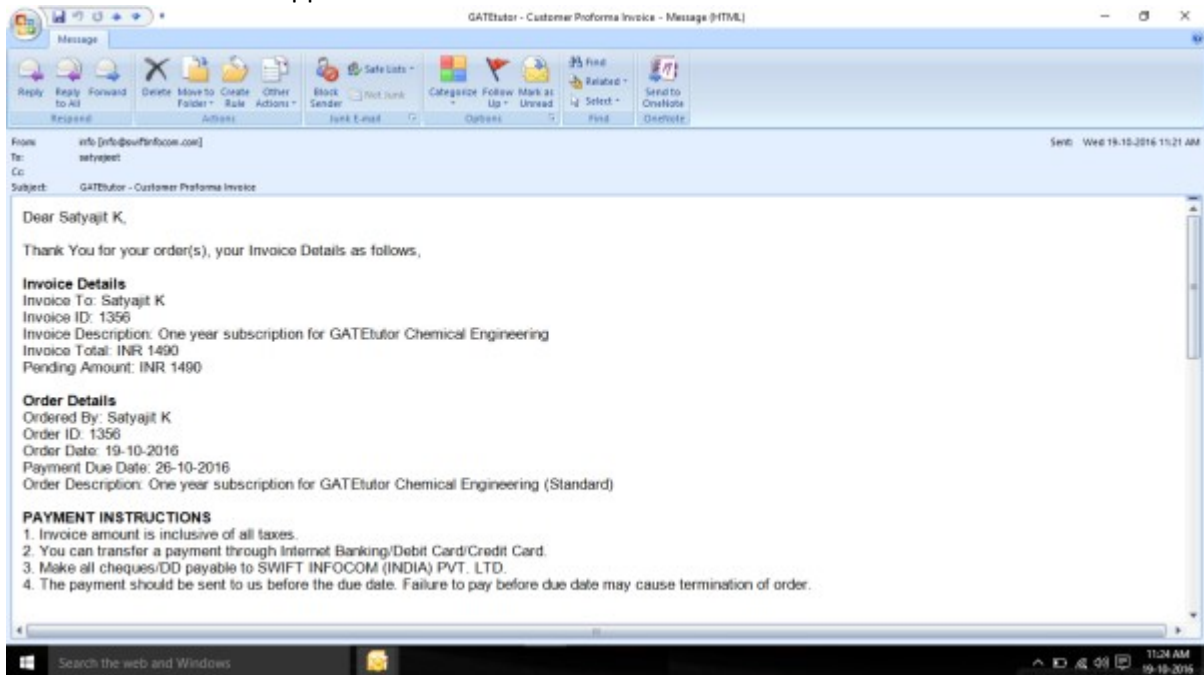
GATEtutor - Customer Proforma Invoice - Message (HTML)

Message

Reply Reply to All Forward
Respond
Delete Move to Folder Create Rule Other Actions
Actions
Block Sender Safe Lists Not Junk
Junk E-mail
Categorize Follow Up Mark as Unread
Options
Find Related Select
Find
Send to OneNote
OneNote

From: info [info@swiftinfocom.com]
To: satyajeet
Cc:
Subject: GATEtutor - Customer Proforma Invoice
Sent: Wed 19-10-2016 11:21 AM

Dear Satyajit K,

Thank You for your order(s), your Invoice Details as follows,

Invoice Details
Invoice To: Satyajit K
Invoice ID: 1356
Invoice Description: One year subscription for GATEtutor Chemical Engineering
Invoice Total: INR 1490
Pending Amount: INR 1490

Order Details
Ordered By: Satyajit K
Order ID: 1356
Order Date: 19-10-2016
Payment Due Date: 26-10-2016
Order Description: One year subscription for GATEtutor Chemical Engineering (Standard)

PAYMENT INSTRUCTIONS
1. Invoice amount is inclusive of all taxes.
2. You can transfer a payment through Internet Banking/Debit Card/Credit Card.
3. Make all cheques/DD payable to SWIFT INFOCOM (INDIA) PVT. LTD.
4. The payment should be sent to us before the due date. Failure to pay before due date may cause termination of order.

Search the web and Windows
11:24 AM
19-10-2016